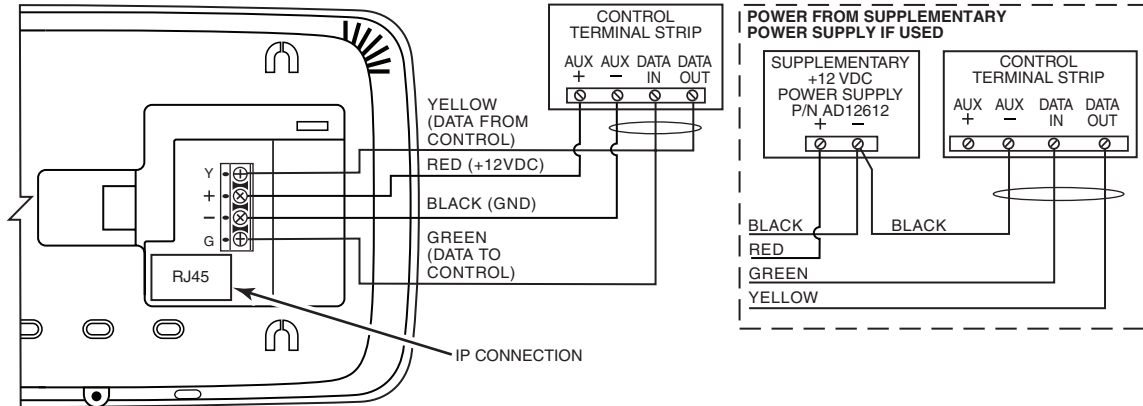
CONTROL
TERMINAL STRIP

AUX + AUX − DATA IN DATA OUT

YELLOW
(DATA FROM
CONTROL)

RED (+12VDC)

BLACK (GND)

GREEN
(DATA TO
CONTROL)

Y
+
−
G

RJ45

IP CONNECTION

POWER FROM SUPPLEMENTARY
POWER SUPPLY IF USED

SUPPLEMENTARY
+12 VDC
POWER SUPPLY
P/N AD12612
+ −

CONTROL
TERMINAL STRIP

AUX + AUX − DATA IN DATA OUT

BLACK
BLACK
RED
GREEN
YELLOW